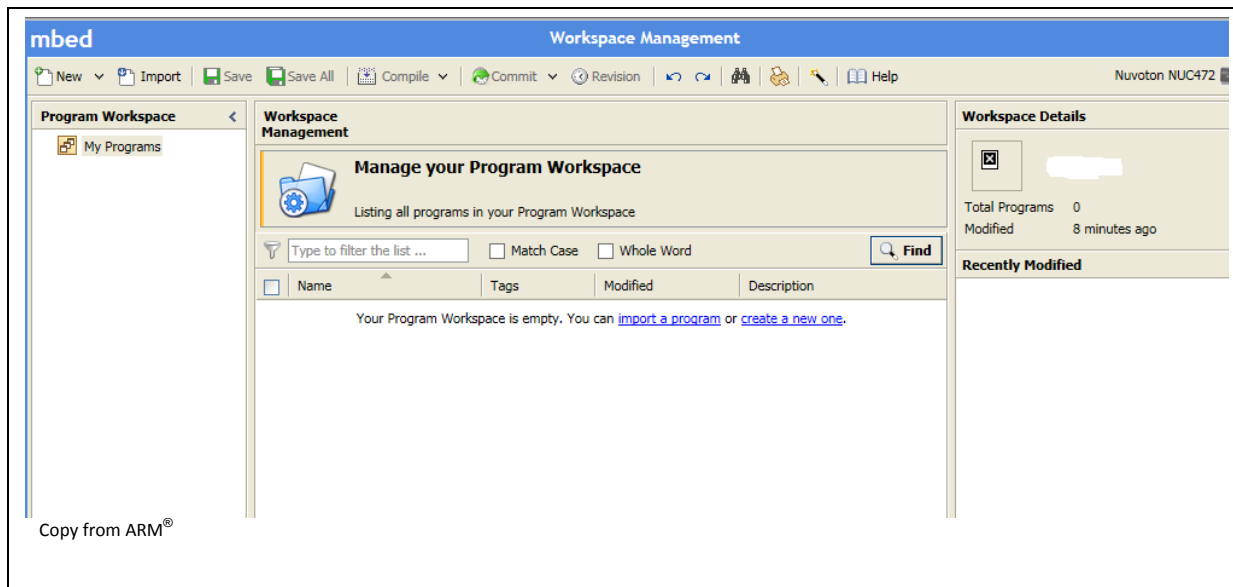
mbed

Workspace Management

New Import Save Save All Compile Commit Revision Help Nuvoton NUC472

Program Workspace

My Programs

Workspace Management

Manage your Program Workspace

Listing all programs in your Program Workspace

Type to filter the list ... Match Case Whole Word Find

| Name | Tags | Modified | Description |
|---|---|---|---|

Your Program Workspace is empty. You can import a program or create a new one.

Workspace Details

Total Programs 0
Modified 8 minutes ago

Recently Modified

Copy from ARM®